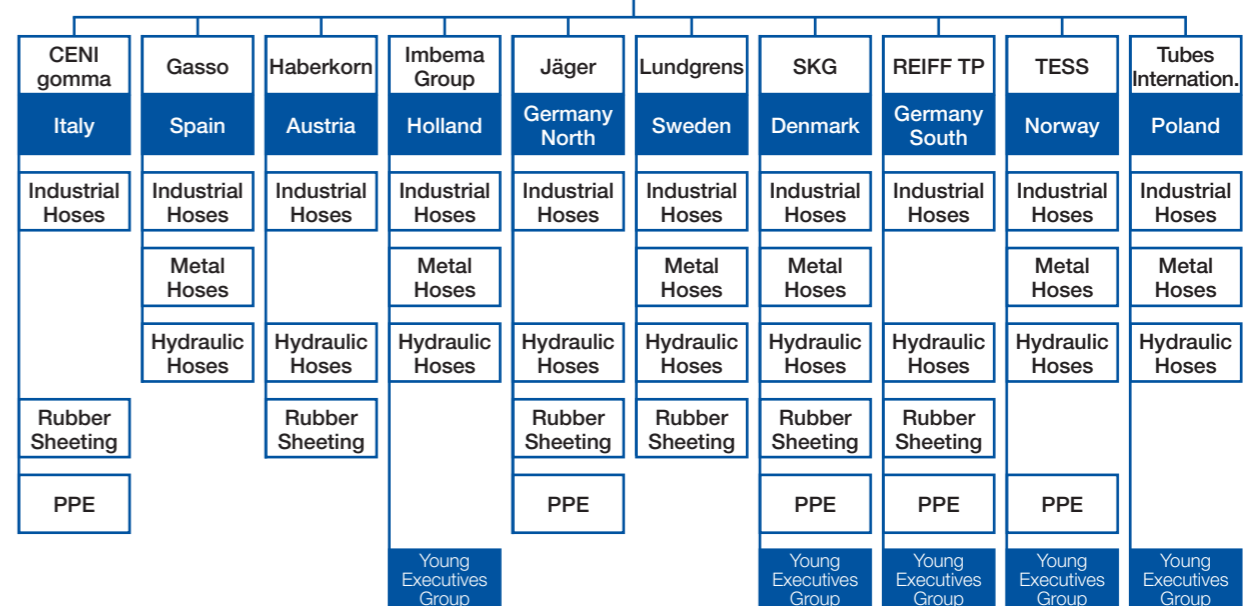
CENI gomma
Italy
Industrial Hoses
Rubber Sheeting
PPE

Gasso
Spain
Industrial Hoses
Metal Hoses
Hydraulic Hoses

Haberkorn
Austria
Industrial Hoses
Hydraulic Hoses
Rubber Sheeting

Imbema Group
Holland
Industrial Hoses
Metal Hoses
Hydraulic Hoses
Young Executives Group

Jäger
Germany North
Industrial Hoses
Hydraulic Hoses
Rubber Sheeting
PPE

Lundgrens
Sweden
Industrial Hoses
Metal Hoses
Hydraulic Hoses
Rubber Sheeting

SKG
Denmark
Industrial Hoses
Metal Hoses
Hydraulic Hoses
Rubber Sheeting
PPE
Young Executives Group

REIFF TP
Germany South
Industrial Hoses
Hydraulic Hoses
Rubber Sheeting
PPE
Young Executives Group

TESS
Norway
Industrial Hoses
Metal Hoses
Hydraulic Hoses
PPE
Young Executives Group

Tubes Internation.
Poland
Industrial Hoses
Metal Hoses
Hydraulic Hoses
Young Executives Group